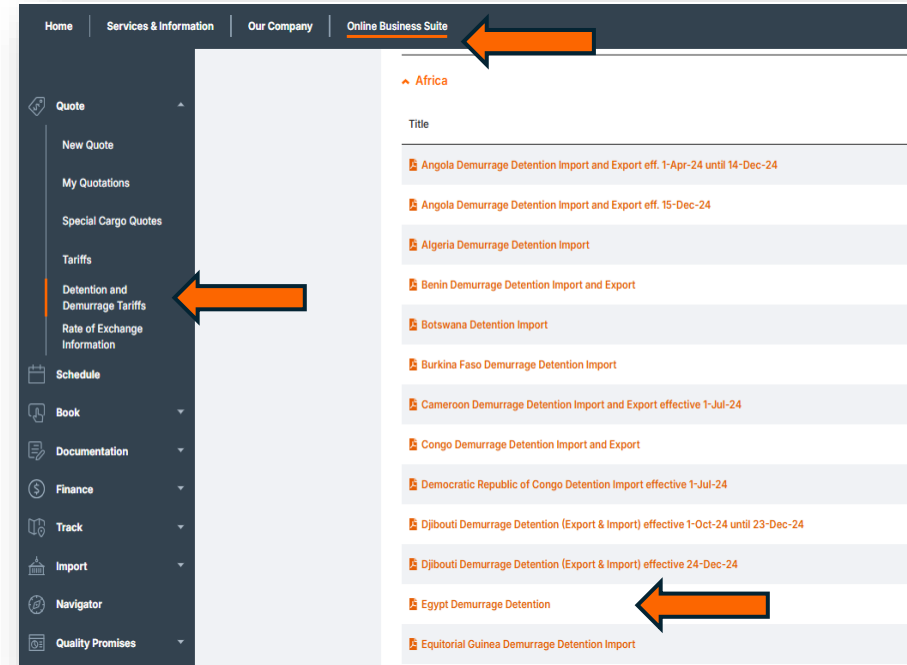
Home | Services & Information | Our Company | Online Business Suite

Quote
New Quote
My Quotations
Special Cargo Quotes
Tariffs
Detention and Demurrage Tariffs
Rate of Exchange Information
Schedule
Book
Documentation
Finance
Track
Import
Navigator
Quality Promises

Africa

Title

Angola Demurrage Detention Import and Export eff. 1-Apr-24 until 14-Dec-24
Angola Demurrage Detention Import and Export eff. 15-Dec-24
Algeria Demurrage Detention Import
Benin Demurrage Detention Import and Export
Botswana Detention Import
Burkina Faso Demurrage Detention Import
Cameroon Demurrage Detention Import and Export effective 1-Jul-24
Congo Demurrage Detention Import and Export
Democratic Republic of Congo Detention Import effective 1-Jul-24
Djibouti Demurrage Detention (Export & Import) effective 1-Oct-24 until 23-Dec-24
Djibouti Demurrage Detention (Export & Import) effective 24-Dec-24
Egypt Demurrage Detention
Equitorial Guinea Demurrage Detention Import